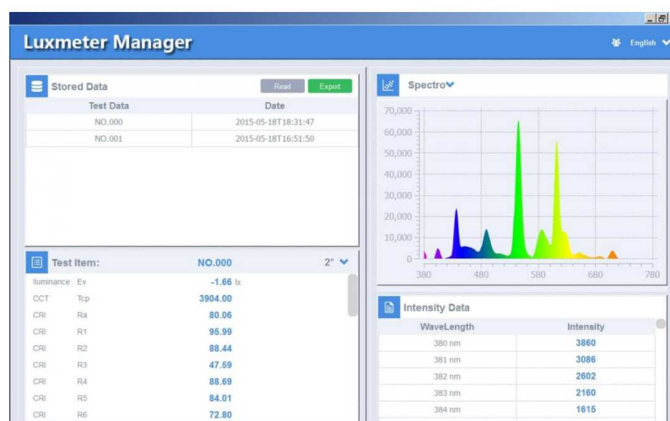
Luxmeter Manager

English

Stored Data

Read Export

| Test Data | Date |
|---|---|
| NO.000 | 2015-05-18T18:31:47 |
| NO.001 | 2015-05-18T16:51:50 |

Test Item: NO.000 2°

| | | |
|---|---|---|
| Iluminance | Ev | -1.66 lx |
| CCT | Tcp | 3904.00 |
| CRI | Ra | 80.06 |
| CRI | R1 | 95.99 |
| CRI | R2 | 88.44 |
| CRI | R3 | 47.69 |
| CRI | R4 | 88.69 |
| CRI | R5 | 84.01 |
| CRI | R6 | 72.80 |

Spectro

70,000
60,000
50,000
40,000
30,000
20,000
10,000
0
380 480 580 680 780

Intensity Data

| WaveLength | Intensity |
|---|---|
| 380 nm | 3860 |
| 381 nm | 3086 |
| 382 nm | 2602 |
| 383 nm | 2160 |
| 384 nm | 1615 |